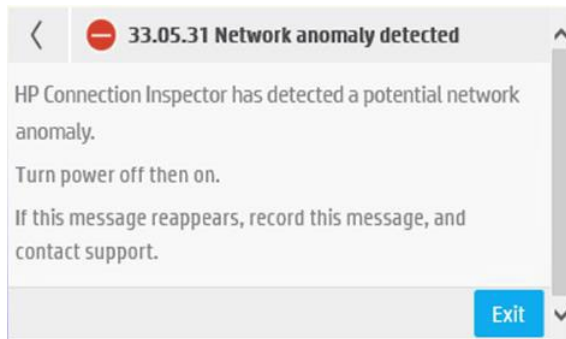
33.05.31 Network anomaly detected

HP Connection Inspector has detected a potential network anomaly.

Turn power off then on.

If this message reappears, record this message, and contact support.

Exit